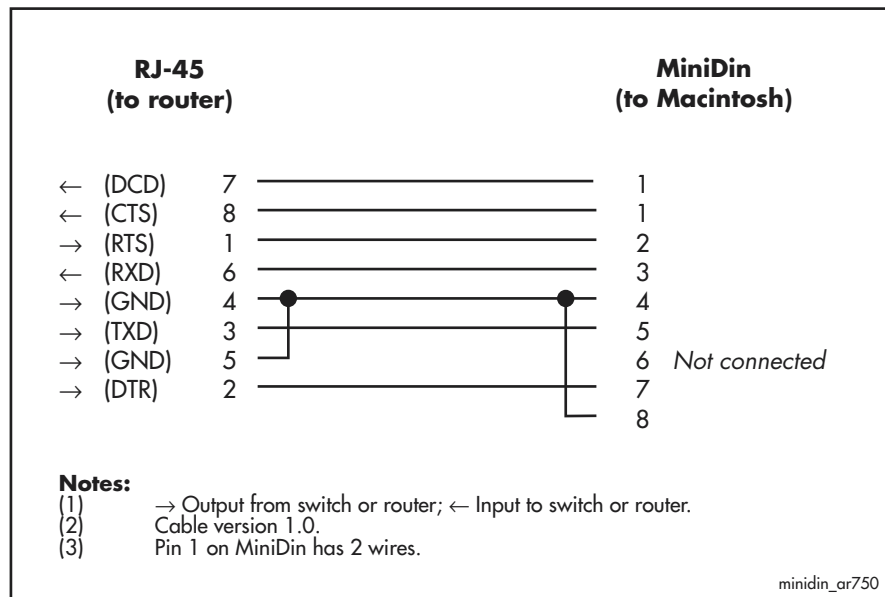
RJ-45
(to router)

MiniDin
(to Macintosh)

← (DCD) 7 1
← (CTS) 8 1
→ (RTS) 1 2
← (RXD) 6 3
→ (GND) 4 4
→ (TXD) 3 5
→ (GND) 5 6 *Not connected*
→ (DTR) 2 7
8

Notes:
(1) → Output from switch or router; ← Input to switch or router.
(2) Cable version 1.0.
(3) Pin 1 on MiniDin has 2 wires.

minidin_ar750